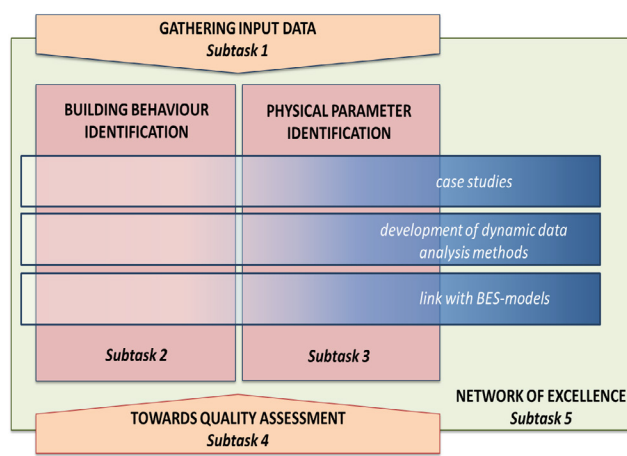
GATHERING INPUT DATA
Subtask 1

BUILDING BEHAVIOUR IDENTIFICATION

PHYSICAL PARAMETER IDENTIFICATION

case studies

development of dynamic data analysis methods

link with BES-models

Subtask 2

Subtask 3

NETWORK OF EXCELLENCE
Subtask 5

TOWARDS QUALITY ASSESSMENT
Subtask 4